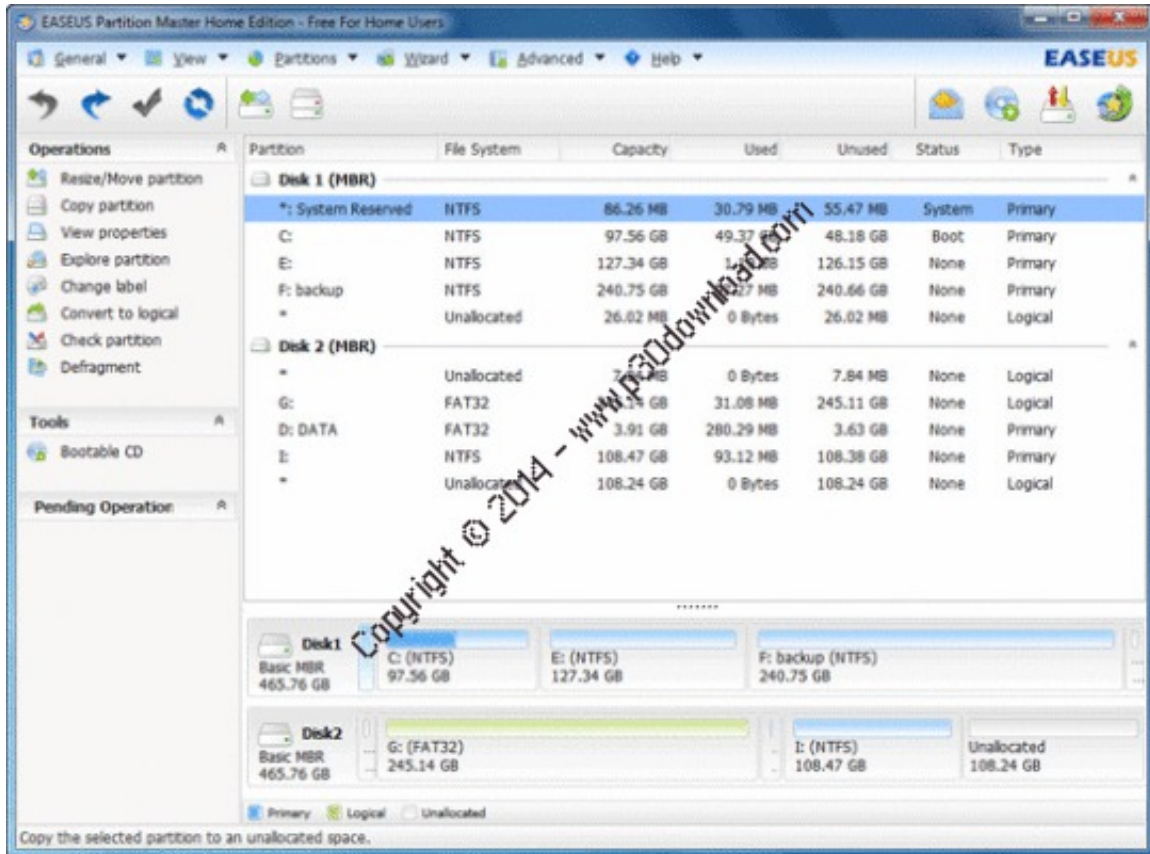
EASEUS Partition Master Home Edition - Free For Home Users

General View Partitions Wizard Advanced Help

EASEUS

Operations
Resize/Move partition
Copy partition
View properties
Explore partition
Change label
Convert to logical
Check partition
Defragment

Tools
Bootable CD

Pending Operation

| Partition | File System | Capacity | Used | Unused | Status | Type |
|---|---|---|---|---|---|---|
| Disk 1 (MBR) | | | | | | |
| *: System Reserved | NTFS | 86.26 MB | 30.79 MB | 55.47 MB | System | Primary |
| C: | NTFS | 97.56 GB | 49.37 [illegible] | 48.18 GB | Boot | Primary |
| E: | NTFS | 127.34 GB | 1.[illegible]B | 126.15 GB | None | Primary |
| F: backup | NTFS | 240.75 GB | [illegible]7 MB | 240.66 GB | None | Primary |
| * | Unallocated | 26.02 MB | 0 Bytes | 26.02 MB | None | Logical |
| Disk 2 (MBR) | | | | | | |
| * | Unallocated | 7.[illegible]B | 0 Bytes | 7.84 MB | None | Logical |
| G: | FAT32 | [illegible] GB | 31.08 MB | 245.11 GB | None | Logical |
| D: DATA | FAT32 | 3.91 GB | 280.29 MB | 3.63 GB | None | Primary |
| I: | NTFS | 108.47 GB | 93.12 MB | 108.38 GB | None | Primary |
| * | Unallocat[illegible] | 108.24 GB | 0 Bytes | 108.24 GB | None | Logical |

Copyright © 2014 - www.p30download.com

Disk1
Basic MBR
465.76 GB
C: (NTFS)
97.56 GB
E: (NTFS)
127.34 GB
F: backup (NTFS)
240.75 GB

Disk2
Basic MBR
465.76 GB
G: (FAT32)
245.14 GB
I: (NTFS)
108.47 GB
Unallocated
108.24 GB

Primary Logical Unallocated

Copy the selected partition to an unallocated space.